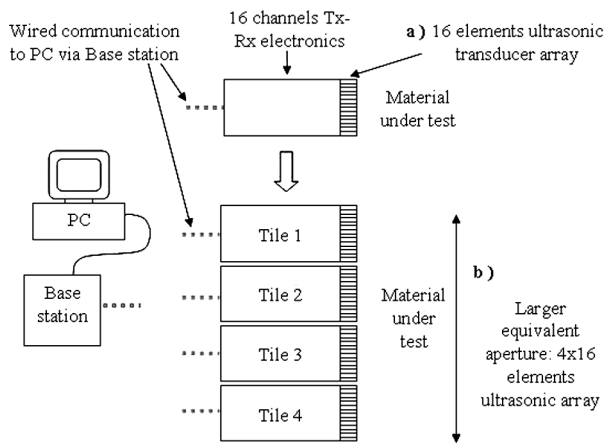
Wired communication to PC via Base station

16 channels Tx-Rx electronics

a ) 16 elements ultrasonic transducer array

Material under test

PC

Base station

Tile 1

Tile 2

Tile 3

Tile 4

Material under test

b )

Larger equivalent aperture: 4x16 elements ultrasonic array